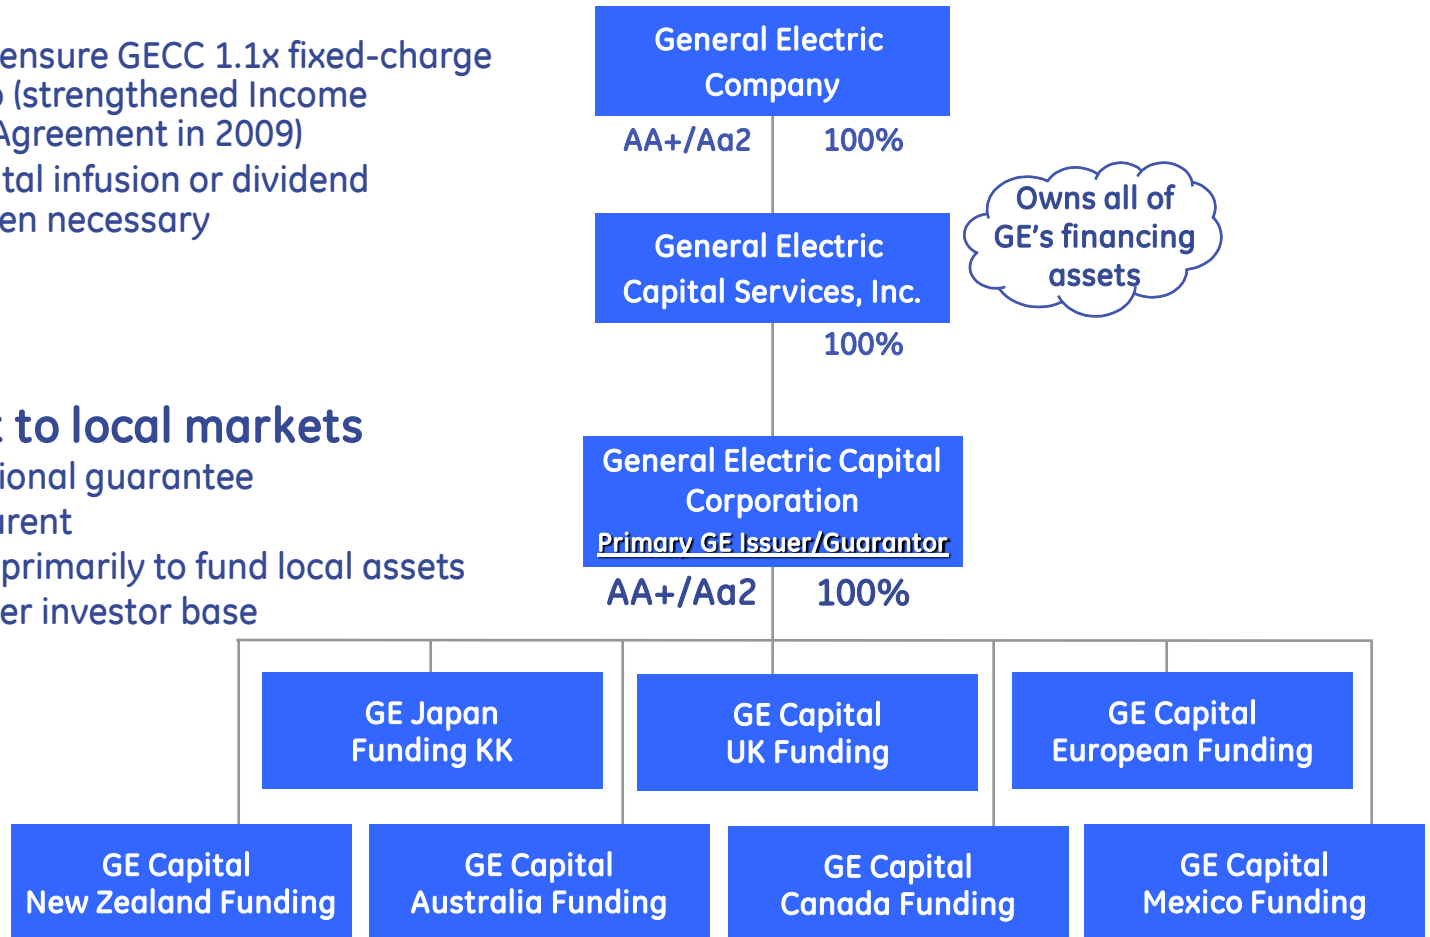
ensure GECC 1.1x fixed-charge
(strengthened Income
Agreement in 2009)
tal infusion or dividend
en necessary

to local markets
ional guarantee
rent
primarily to fund local assets
er investor base

General Electric Company
AA+/Aa2 100%

General Electric Capital Services, Inc.
100%

Owns all of GE's financing assets

General Electric Capital Corporation
Primary GE Issuer/Guarantor
AA+/Aa2 100%

GE Japan Funding KK

GE Capital UK Funding

GE Capital European Funding

GE Capital New Zealand Funding

GE Capital Australia Funding

GE Capital Canada Funding

GE Capital Mexico Funding